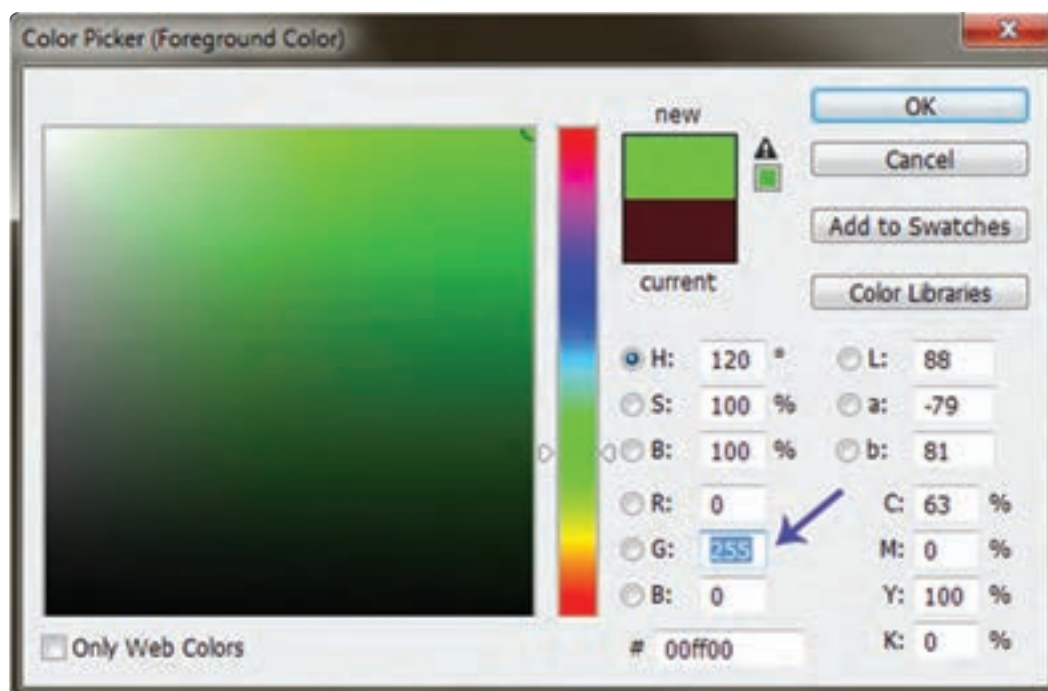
Color Picker (Foreground Color)

x

new

current

OK

Cancel

Add to Swatches

Color Libraries

H: 120 °

S: 100 %

B: 100 %

R: 0

G: 255

B: 0

L: 88

a: -79

b: 81

C: 63 %

M: 0 %

Y: 100 %

K: 0 %

# 00ff00

Only Web Colors